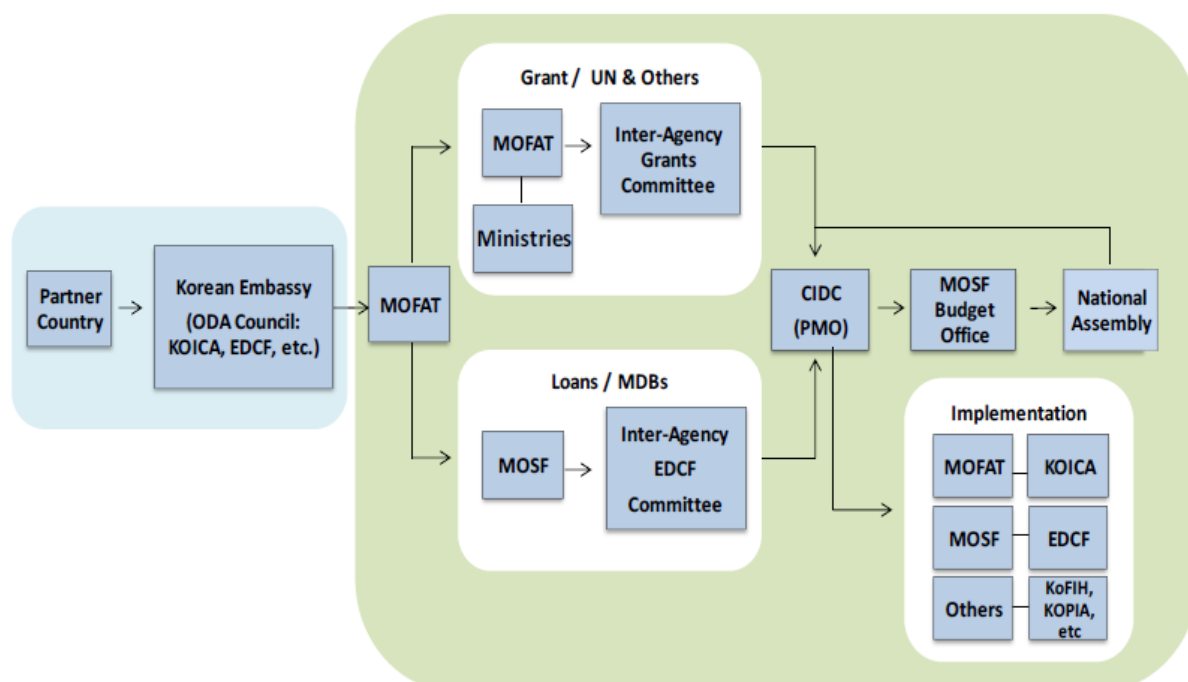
Partner Country

Korean Embassy (ODA Council: KOICA, EDCF, etc.)

MOFAT

Grant / UN & Others

MOFAT

Inter-Agency Grants Committee

Ministries

Loans / MDBs

MOSF

Inter-Agency EDCF Committee

CIDC (PMO)

MOSF Budget Office

National Assembly

Implementation

MOFAT

KOICA

MOSF

EDCF

Others

KoFIH, KOPIA, etc